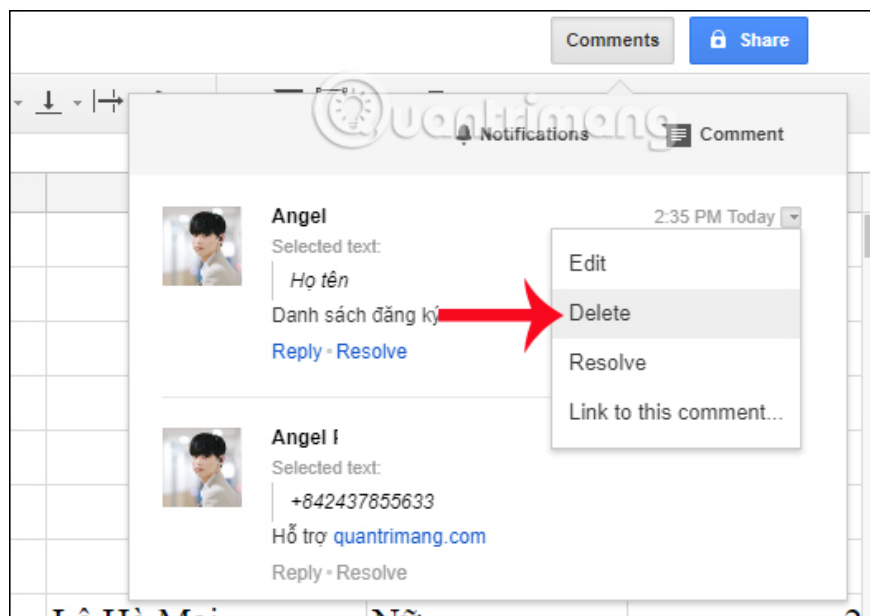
Comments
Share
uantrimang
Notifications
Comment
Angel
2:35 PM Today
Selected text:
Họ tên
Danh sách đăng ký
Reply · Resolve
Edit
Delete
Resolve
Link to this comment...
Angel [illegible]
Selected text:
+842437855633
Hỗ trợ quantrimang.com
Reply · Resolve
Lê Hà Mai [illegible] Nữ